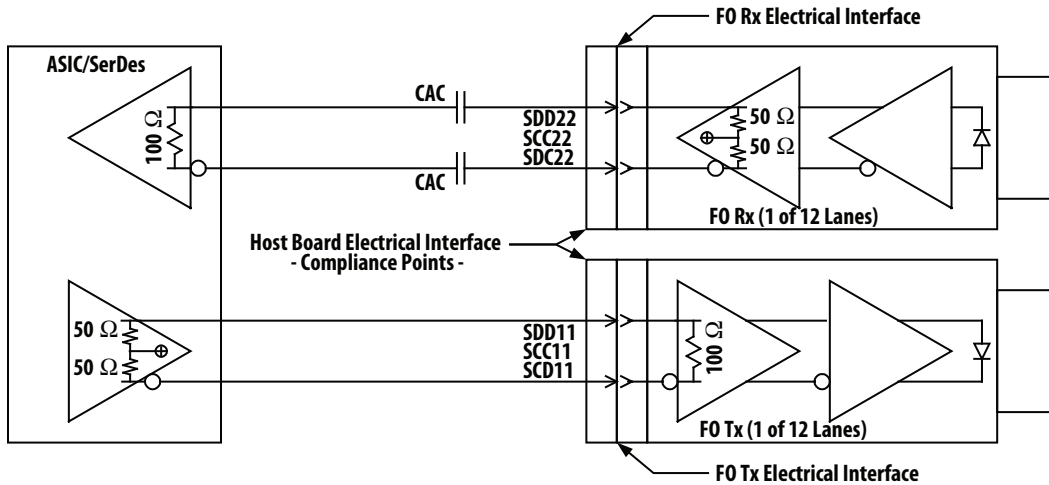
FO Rx Electrical Interface

ASIC/SerDes

100 Ω

CAC

SDD22
SCC22
SDC22

CAC

50 Ω
50 Ω

FO Rx (1 of 12 Lanes)

Host Board Electrical Interface
- Compliance Points -

50 Ω
50 Ω

SDD11
SCC11
SCD11

100 Ω

FO Tx (1 of 12 Lanes)

FO Tx Electrical Interface